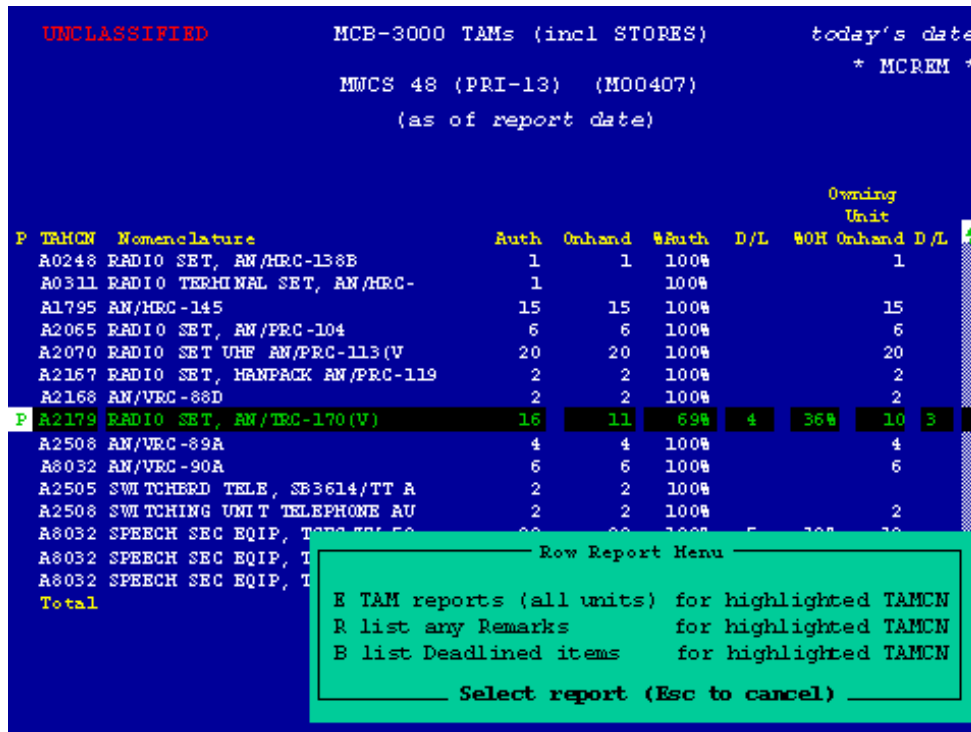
UNCLASSIFIED MCB-3000 TAMs (incl STORES) today's date

MWCS 48 (PRI-13) (M00407) * MCREM

(as of report date)

| P | TAMCN | Nomenclature | Auth | Onhand | %Auth | D/L | %OH | Owning Unit Onhand | D/L |
|---|---|---|---|---|---|---|---|---|---|
| | A0248 | RADIO SET, AN/HRC-138B | 1 | 1 | 100% | | | 1 | |
| | A0311 | RADIO TERMINAL SET, AN/HRC- | 1 | | 100% | | | | |
| | A1795 | AN/HRC-145 | 15 | 15 | 100% | | | 15 | |
| | A2065 | RADIO SET, AN/PRC-104 | 6 | 6 | 100% | | | 6 | |
| | A2070 | RADIO SET UHF AN/PRC-113(V | 20 | 20 | 100% | | | 20 | |
| | A2167 | RADIO SET, HANPACK AN/PRC-119 | 2 | 2 | 100% | | | 2 | |
| | A2168 | AN/VRC-88D | 2 | 2 | 100% | | | 2 | |
| P | A2179 | RADIO SET, AN/TRC-170(V) | 16 | 11 | 69% | 4 | 36% | 10 | 3 |
| | A2508 | AN/VRC-89A | 4 | 4 | 100% | | | 4 | |
| | A8032 | AN/VRC-90A | 6 | 6 | 100% | | | 6 | |
| | A2505 | SWITCHBRD TELE, SB3614/TT A | 2 | 2 | 100% | | | | |
| | A2508 | SWITCHING UNIT TELEPHONE AU | 2 | 2 | 100% | | | 2 | |
| | A8032 | SPEECH SEC EQIP, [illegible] | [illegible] | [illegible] | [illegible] | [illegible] | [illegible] | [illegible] | |
| | A8032 | SPEECH SEC EQIP, T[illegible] | | | | | | | |
| | A8032 | SPEECH SEC EQIP, T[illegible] | | | | | | | |
| | Total | | | | | | | | |

Row Report Menu

E TAM reports (all units) for highlighted TAMCN
R list any Remarks for highlighted TAMCN
B list Deadlined items for highlighted TAMCN

Select report (Esc to cancel)